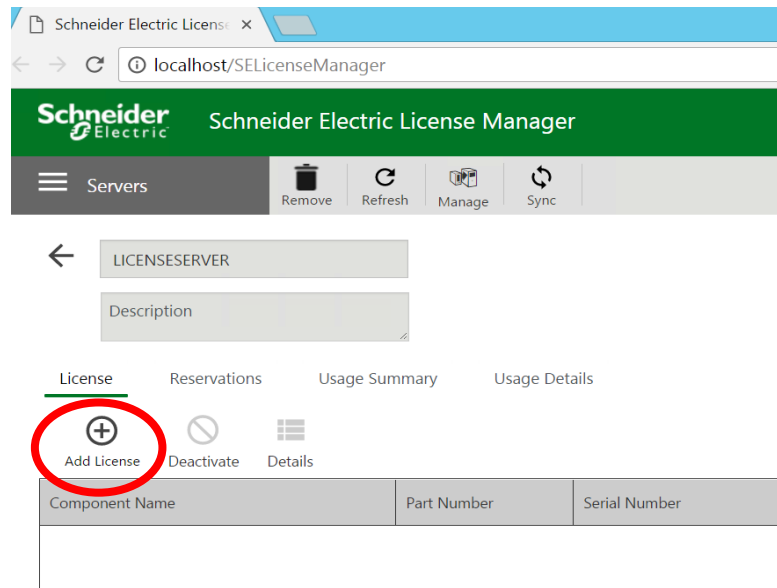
Schneider Electric Licens ×

localhost/SELicenseManager

Schneider Electric

Schneider Electric License Manager

Servers

Remove

Refresh

Manage

Sync

LICENSESERVER

Description

License

Reservations

Usage Summary

Usage Details

Add License

Deactivate

Details

| Component Name | Part Number | Serial Number |
|---|---|---|